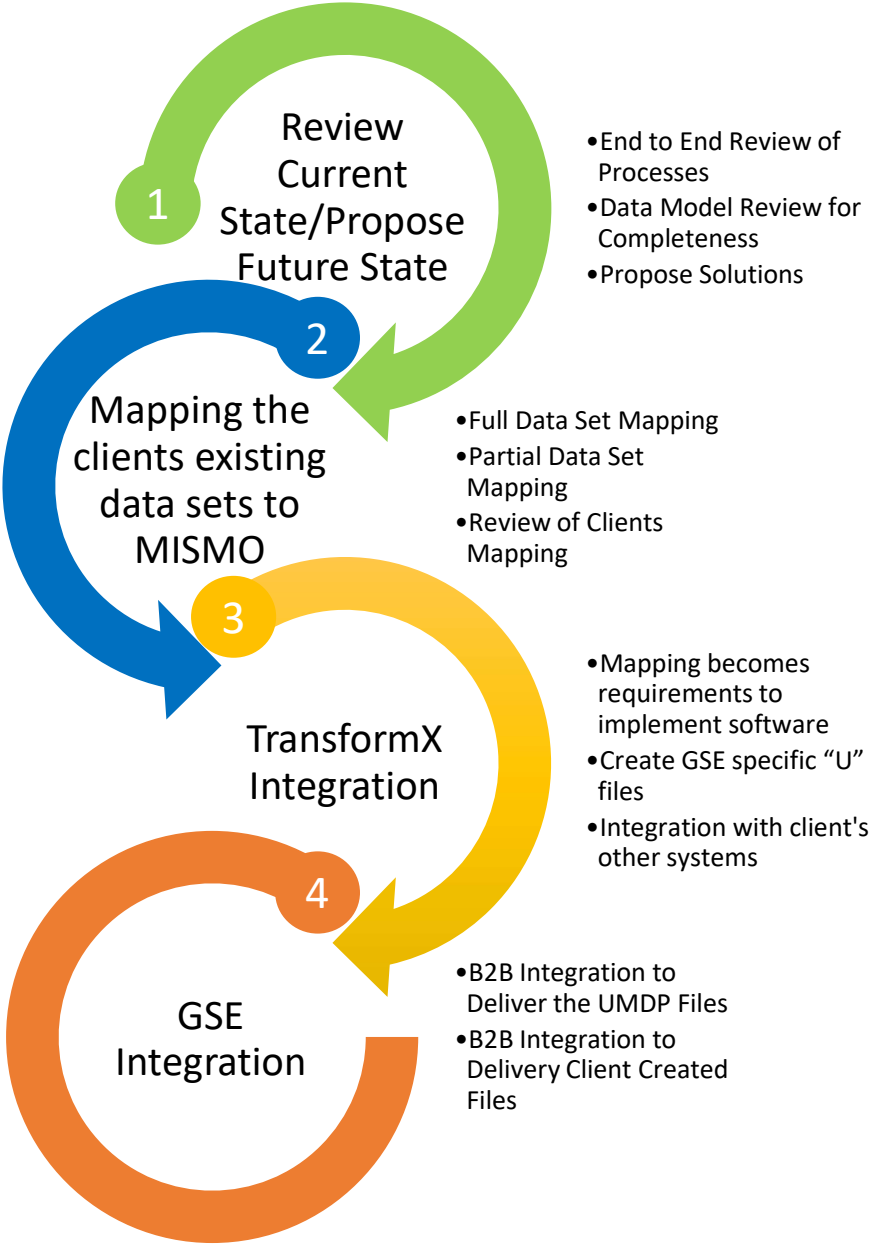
1

Review Current State/Propose Future State

•End to End Review of Processes
•Data Model Review for Completeness
•Propose Solutions

2

Mapping the clients existing data sets to MISMO

•Full Data Set Mapping
•Partial Data Set Mapping
•Review of Clients Mapping

3

TransformX Integration

•Mapping becomes requirements to implement software
•Create GSE specific “U” files
•Integration with client's other systems

4

GSE Integration

•B2B Integration to Deliver the UMDP Files
•B2B Integration to Delivery Client Created Files